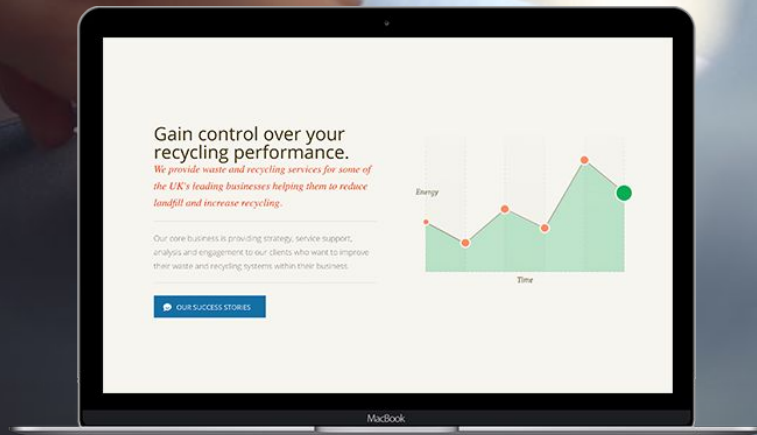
Gain control over your recycling performance.

We provide waste and recycling services for some of the UK's leading businesses helping them to reduce landfill and increase recycling.

Our core business is providing strategy, service support, analysis and engagement to our clients who want to improve their waste and recycling systems within their business.

OUR SUCCESS STORIES

Energy

Time

MacBook